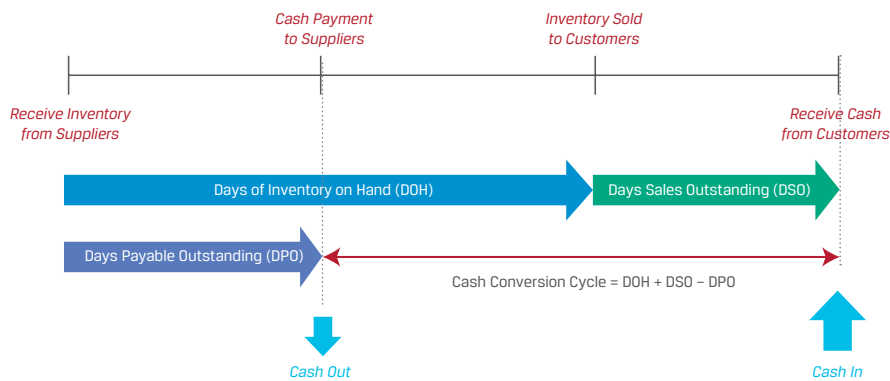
Cash Payment to Suppliers

Inventory Sold to Customers

Receive Inventory from Suppliers

Receive Cash from Customers

Days of Inventory on Hand (DOH)

Days Sales Outstanding (DSO)

Days Payable Outstanding (DPO)

Cash Conversion Cycle = DOH + DSO – DPO

Cash Out

Cash In